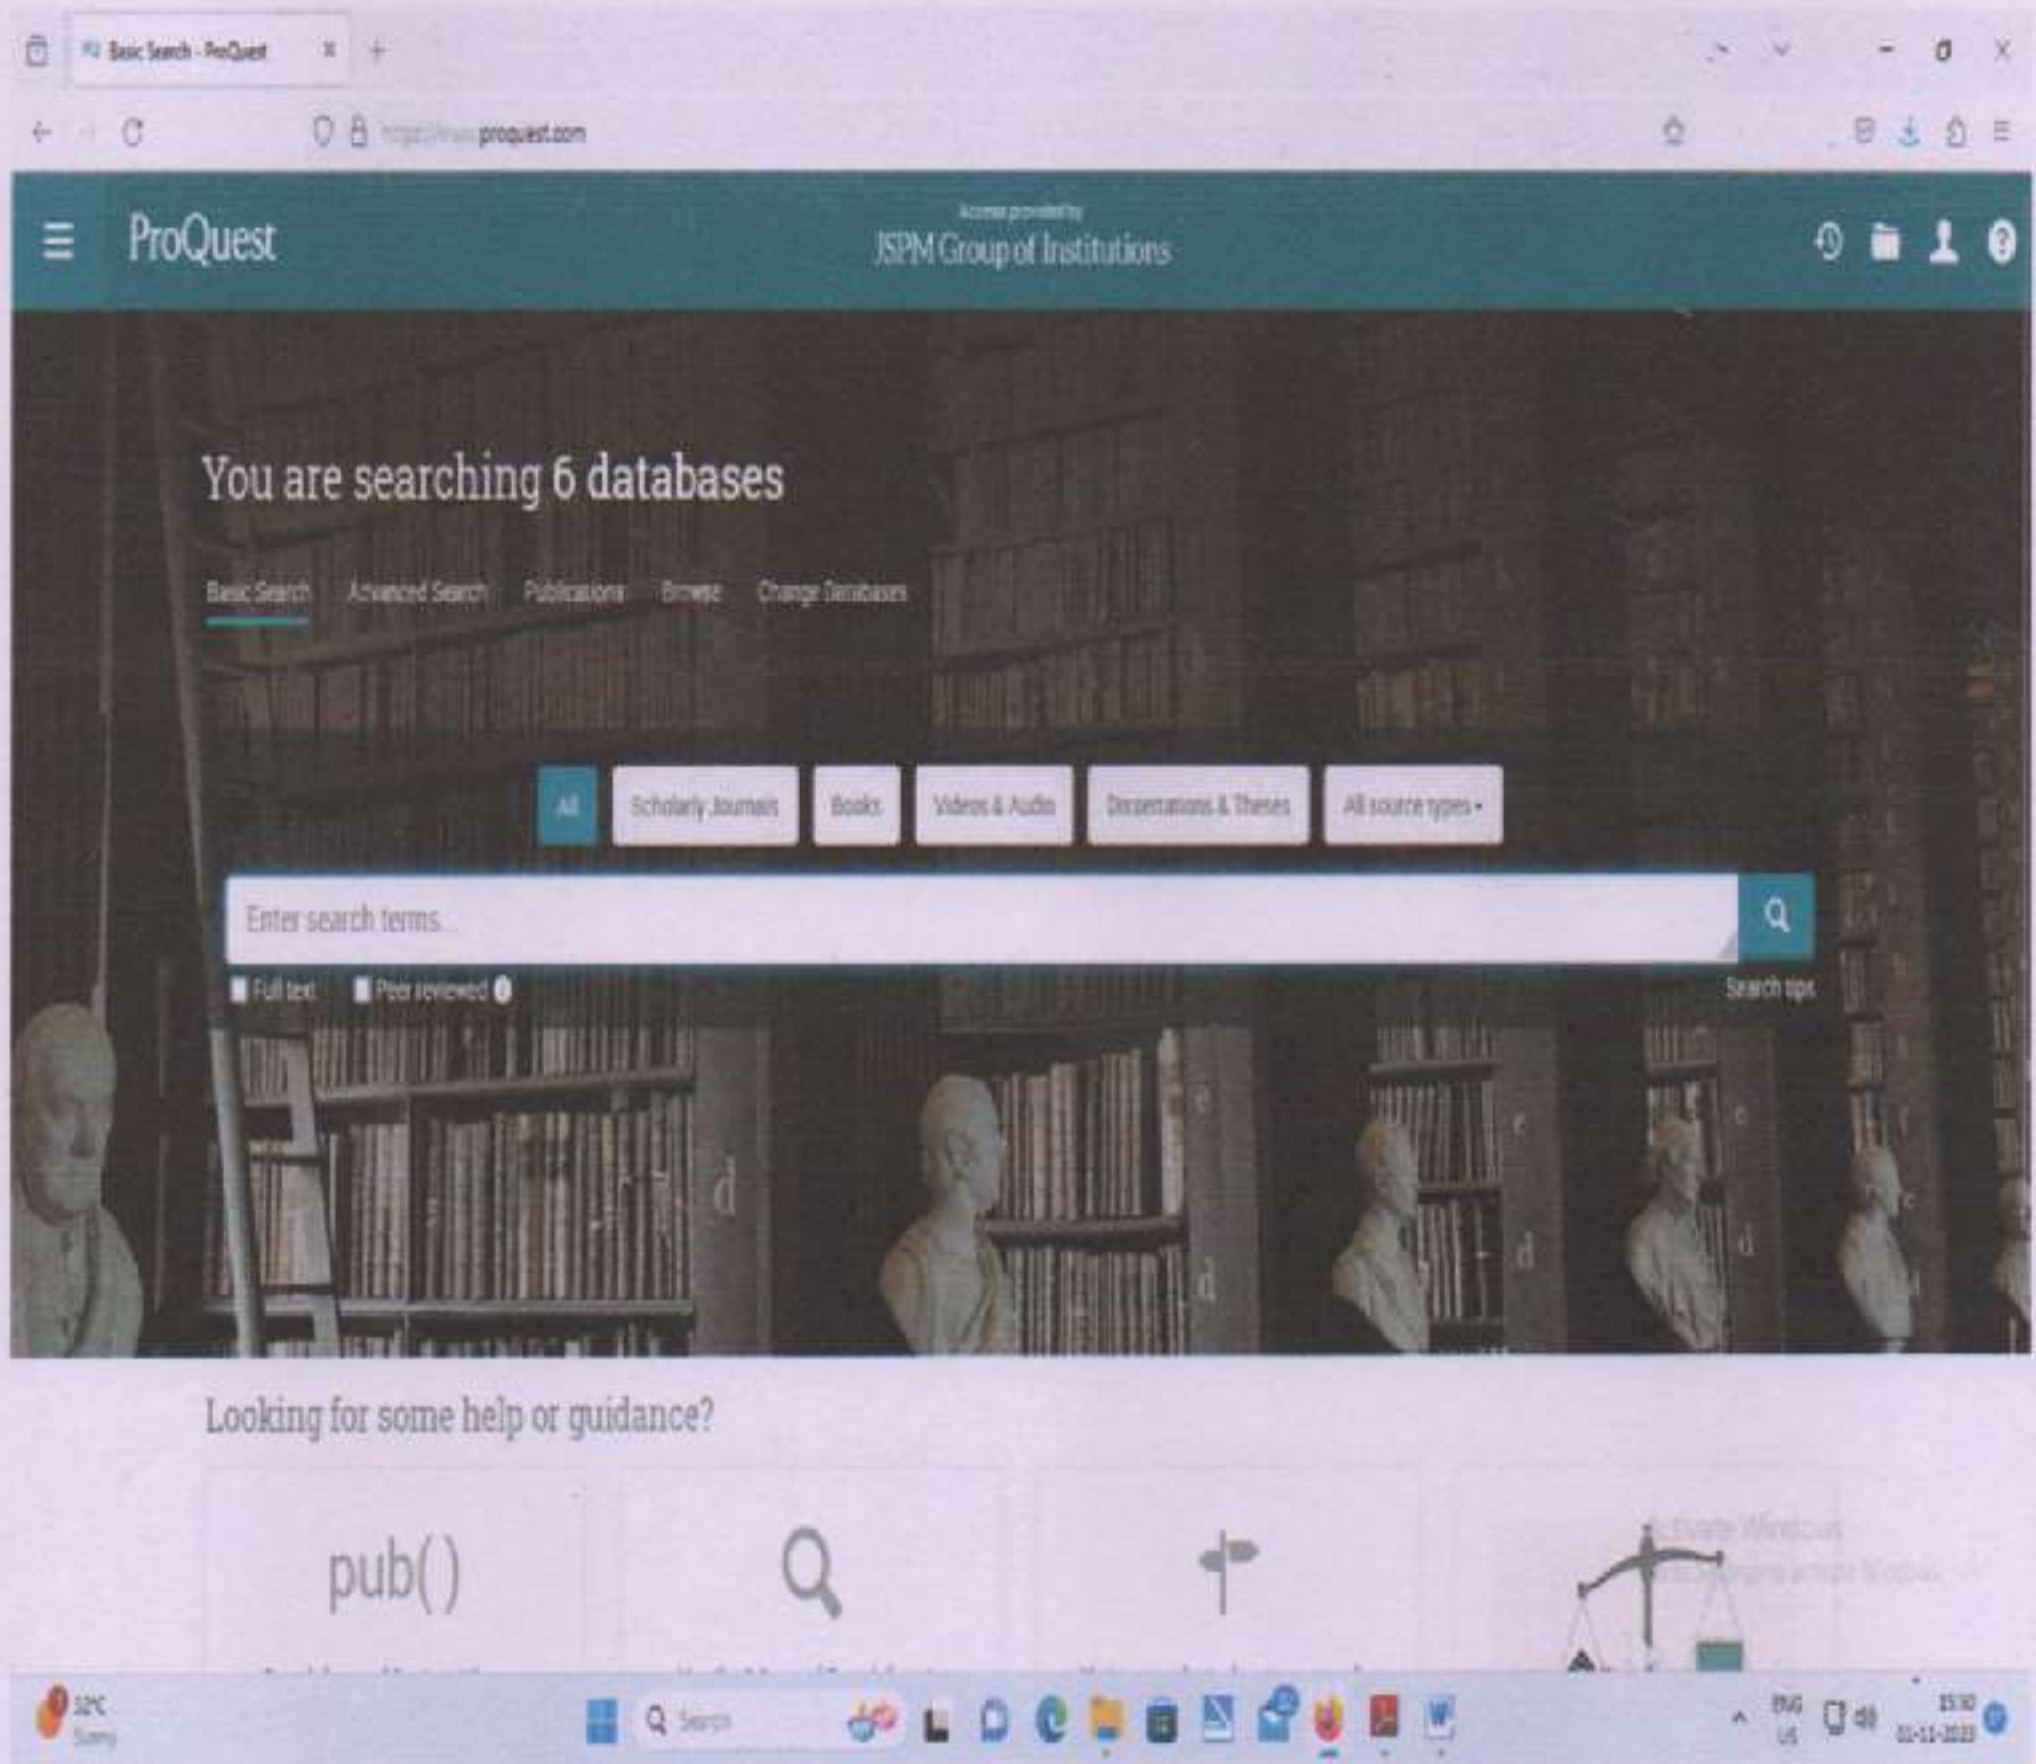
Basic Search - ProQuest

https://www.proquest.com

ProQuest

Access provided by
JSPM Group of Institutions

You are searching 6 databases

Basic Search Advanced Search Publications Browse Change Databases

All Scholarly Journals Books Videos & Audio Dissertations & Theses All source types

Enter search terms...

Full text Peer reviewed

Search tips

Looking for some help or guidance?

pub()

Activate Windows
Go to Settings to activate Windows.

32°C
Sunny

Search

ENG
US

15:30
01-11-2023